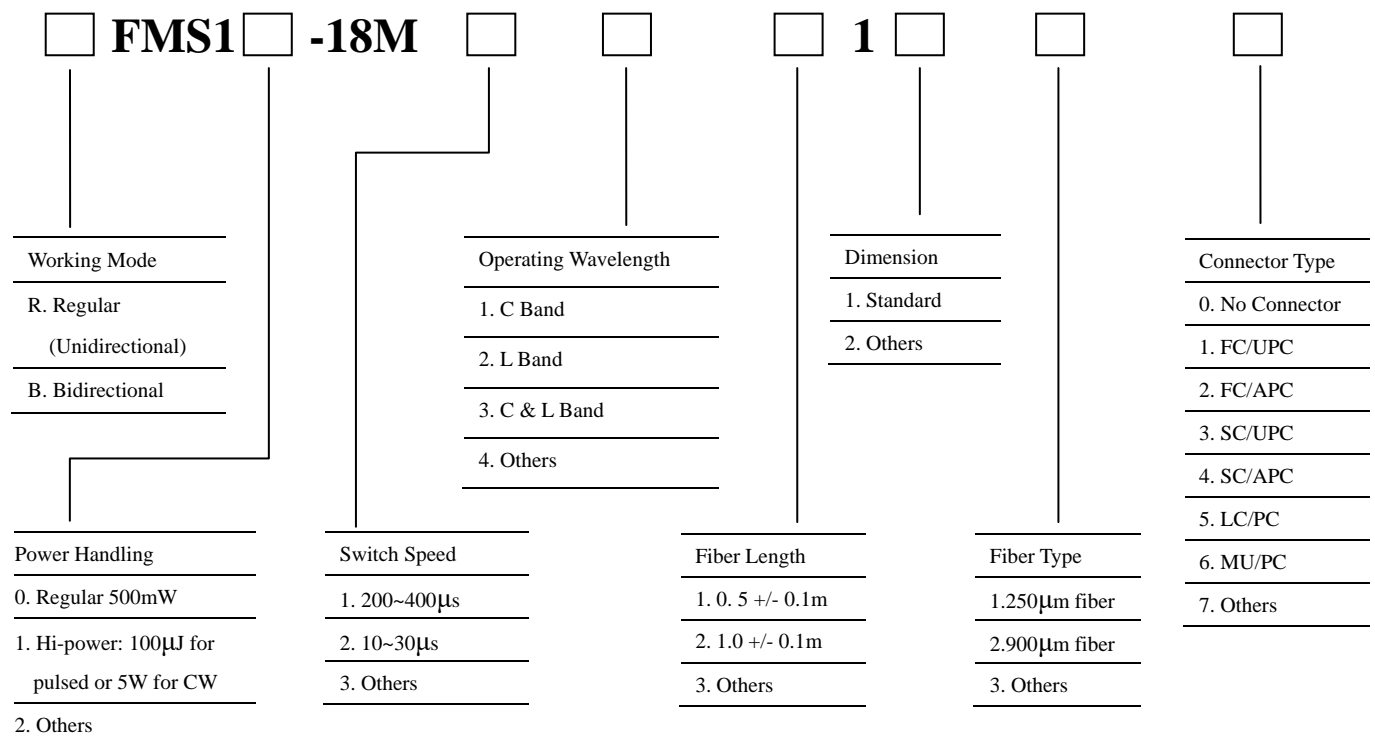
FMS1 -18M 1

Working Mode

R. Regular (Unidirectional)

B. Bidirectional

Operating Wavelength

1. C Band

2. L Band

3. C & L Band

4. Others

Dimension

1. Standard

2. Others

Connector Type

0. No Connector

1. FC/UPC

2. FC/APC

3. SC/UPC

4. SC/APC

5. LC/PC

6. MU/PC

7. Others

Power Handling

0. Regular 500mW

1. Hi-power: 100μJ for pulsed or 5W for CW

2. Others

Switch Speed

1. 200~400μs

2. 10~30μs

3. Others

Fiber Length

1. 0. 5 +/- 0.1m

2. 1.0 +/- 0.1m

3. Others

Fiber Type

1.250μm fiber

2.900μm fiber

3. Others